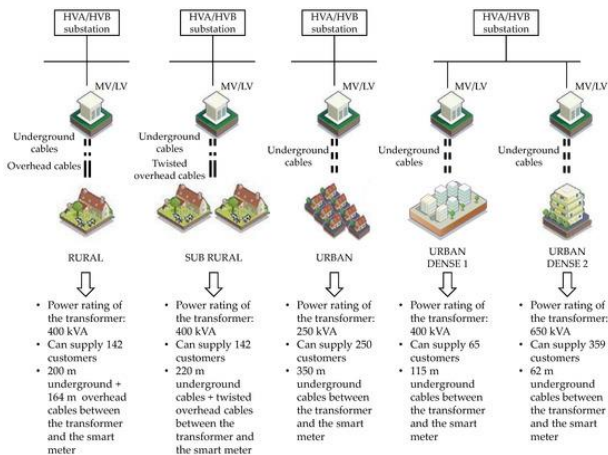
HVA/HVB substation

MV/LV

Underground cables

Overhead cables

RURAL

• Power rating of the transformer: 400 kVA
• Can supply 142 customers
• 200 m underground + 164 m overhead cables between the transformer and the smart meter

HVA/HVB substation

MV/LV

Underground cables

Twisted overhead cables

SUB RURAL

• Power rating of the transformer: 400 kVA
• Can supply 142 customers
• 220 m underground cables + twisted overhead cables between the transformer and the smart meter

HVA/HVB substation

MV/LV

Underground cables

URBAN

• Power rating of the transformer: 250 kVA
• Can supply 250 customers
• 350 m underground cables between the transformer and the smart meter

HVA/HVB substation

MV/LV

Underground cables

URBAN DENSE 1

• Power rating of the transformer: 400 kVA
• Can supply 65 customers
• 115 m underground cables between the transformer and the smart meter

MV/LV

Underground cables

URBAN DENSE 2

• Power rating of the transformer: 650 kVA
• Can supply 359 customers
• 62 m underground cables between the transformer and the smart meter